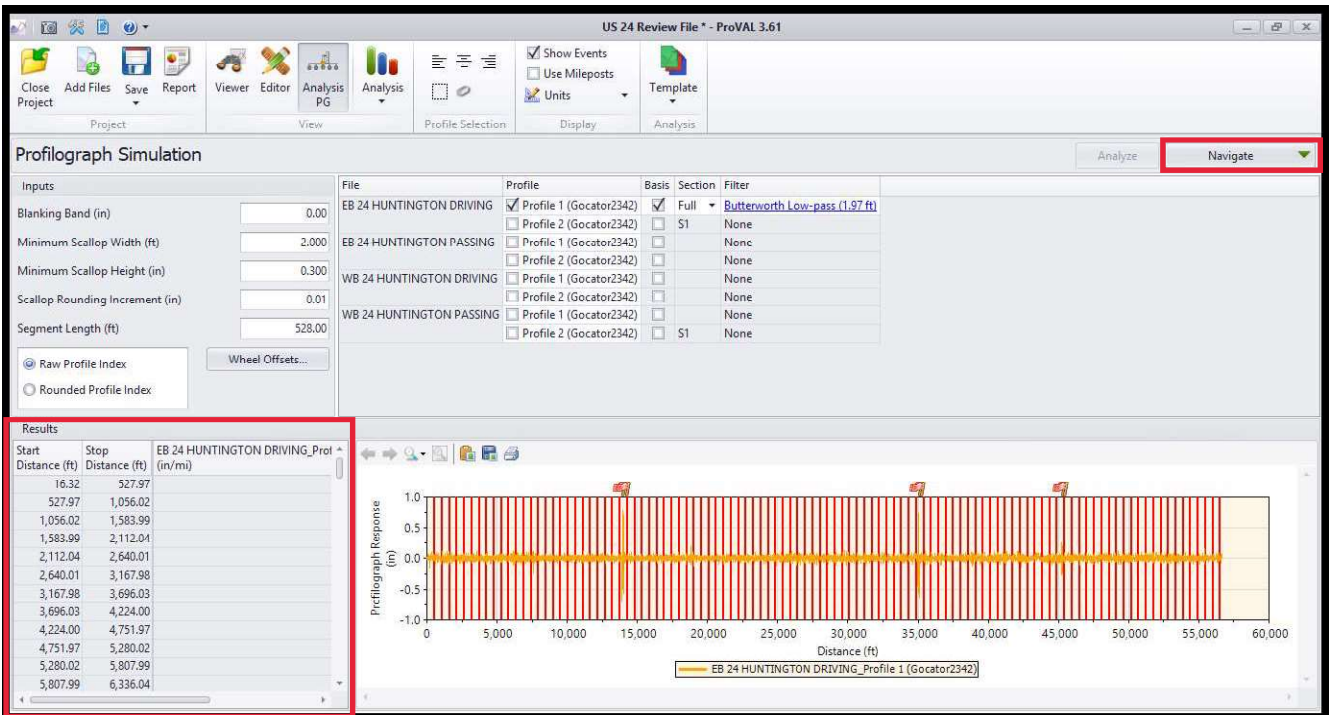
US 24 Review File * - ProVAL 3.61

Close Project | Add Files | Save | Report | Viewer | Editor | Analysis PG | Analysis | Show Events | Use Mileposts | Units | Template

Project | View | Profile Selection | Display | Analysis

Profilograph Simulation

Analyze | Navigate

Inputs

Blanking Band (in) 0.00

Minimum Scallop Width (ft) 2.000

Minimum Scallop Height (in) 0.300

Scallop Rounding Increment (in) 0.01

Segment Length (ft) 528.00

Raw Profile Index

Rounded Profile Index

Wheel Offsets...

| File | Profile | Basis | Section | Filter |
|---|---|---|---|---|
| EB 24 HUNTINGTON DRIVING | Profile 1 (Gocator2342) | ✓ | Full | Butterworth Low-pass (1.97 ft) |
| | Profile 2 (Gocator2342) | | S1 | None |
| EB 24 HUNTINGTON PASSING | Profile 1 (Gocator2342) | | | None |
| | Profile 2 (Gocator2342) | | | None |
| WB 24 HUNTINGTON DRIVING | Profile 1 (Gocator2342) | | | None |
| | Profile 2 (Gocator2342) | | | None |
| WB 24 HUNTINGTON PASSING | Profile 1 (Gocator2342) | | | None |
| | Profile 2 (Gocator2342) | | S1 | None |

Results

| Start Distance (ft) | Stop Distance (ft) | EB 24 HUNTINGTON DRIVING_Prof (in/mi) |
|---|---|---|
| 16.32 | 527.97 | |
| 527.97 | 1,056.02 | |
| 1,056.02 | 1,583.99 | |
| 1,583.99 | 2,112.04 | |
| 2,112.04 | 2,640.01 | |
| 2,640.01 | 3,167.98 | |
| 3,167.98 | 3,696.03 | |
| 3,696.03 | 4,224.00 | |
| 4,224.00 | 4,751.97 | |
| 4,751.97 | 5,280.02 | |
| 5,280.02 | 5,807.99 | |
| 5,807.99 | 6,336.04 | |

Profilograph Response (in)

1.0 0.5 0.0 -0.5 -1.0

0 5,000 10,000 15,000 20,000 25,000 30,000 35,000 40,000 45,000 50,000 55,000 60,000

Distance (ft)

EB 24 HUNTINGTON DRIVING_Profile 1 (Gocator2342)